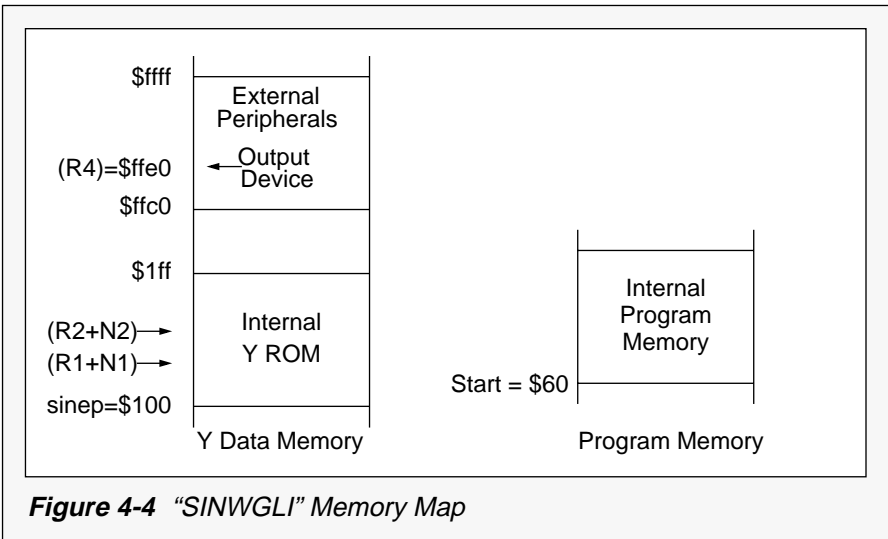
\$ffff

External Peripherals

(R4)=\$ffe0

Output Device

\$ffc0

\$1ff

(R2+N2)

(R1+N1)

Internal Y ROM

sinep=\$100

Y Data Memory

Internal Program Memory

Start = \$60

Program Memory

**Figure 4-4** "SINWGLI" Memory Map